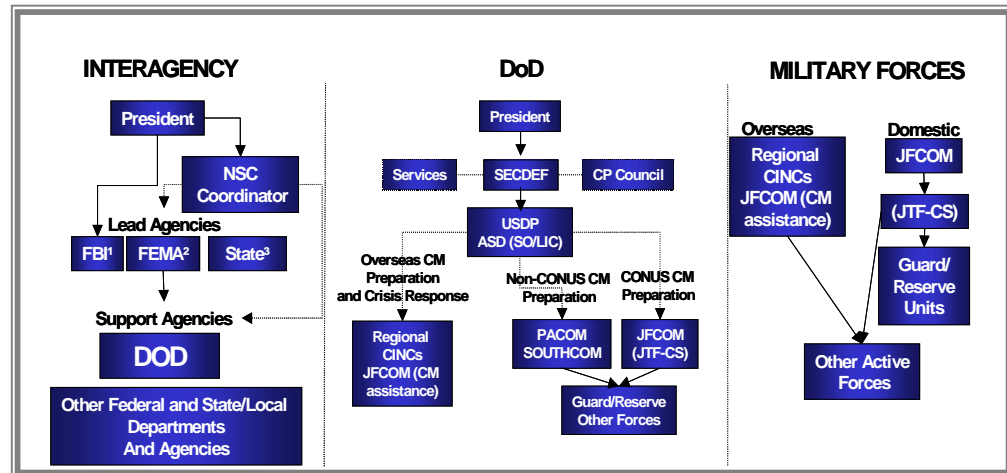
INTERAGENCY

President

NSC Coordinator

Lead Agencies

FBI$^1$

FEMA$^2$

State$^3$

Support Agencies

DOD

Other Federal and State/Local Departments And Agencies

DoD

President

Services

SECDEF

CP Council

USDP ASD (SO/LIC)

Overseas CM Preparation and Crisis Response

Non-CONUS CM Preparation

CONUS CM Preparation

Regional CINCs JFCOM (CM assistance)

PACOM SOUTHCOM

JFCOM (JTF-CS)

Guard/Reserve Other Forces

MILITARY FORCES

Overseas

Domestic

Regional CINCs JFCOM (CM assistance)

JFCOM

(JTF-CS)

Guard/ Reserve Units

Other Active Forces